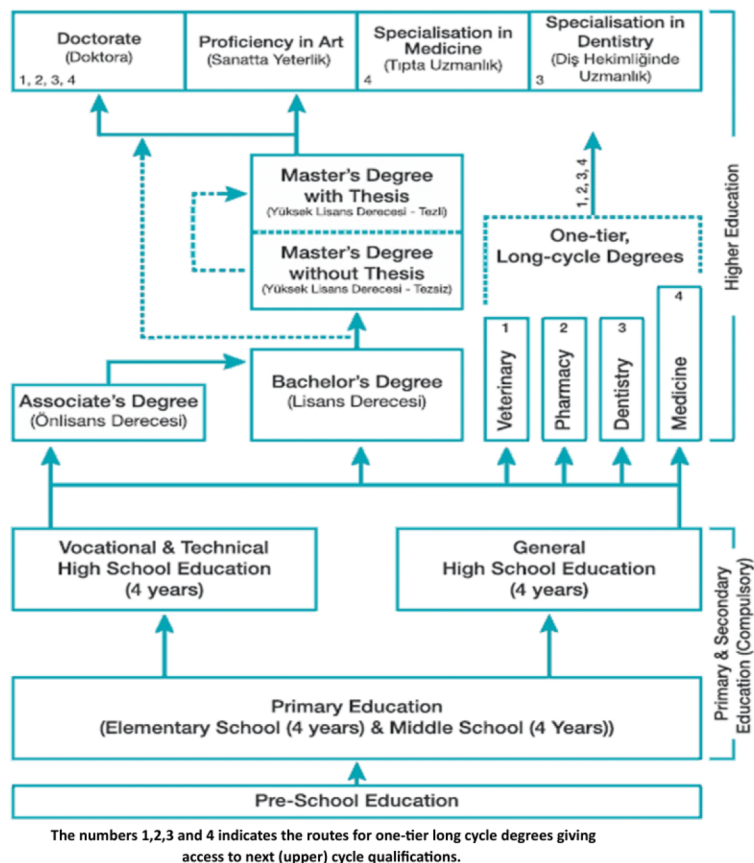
Doctorate
(Doktora)
1, 2, 3, 4

Proficiency in Art
(Sanatta Yeterlik)

Specialisation in Medicine
(Tıpta Uzmanlık)
4

Specialisation in Dentistry
(Diş Hekimliğinde Uzmanlık)
3

Higher Education

Master's Degree with Thesis
(Yüksek Lisans Derecesi - Tezli)

Master's Degree without Thesis
(Yüksek Lisans Derecesi - Tezsiz)

1, 2, 3, 4

One-tier, Long-cycle Degrees

Associate's Degree
(Önlisans Derecesi)

Bachelor's Degree
(Lisans Derecesi)

1
Veterinary

2
Pharmacy

3
Dentistry

4
Medicine

Vocational & Technical High School Education
(4 years)

General High School Education
(4 years)

Primary & Secondary Education (Compulsory)

Primary Education
(Elementary School (4 years) & Middle School (4 Years))

Pre-School Education

The numbers 1,2,3 and 4 indicates the routes for one-tier long cycle degrees giving access to next (upper) cycle qualifications.